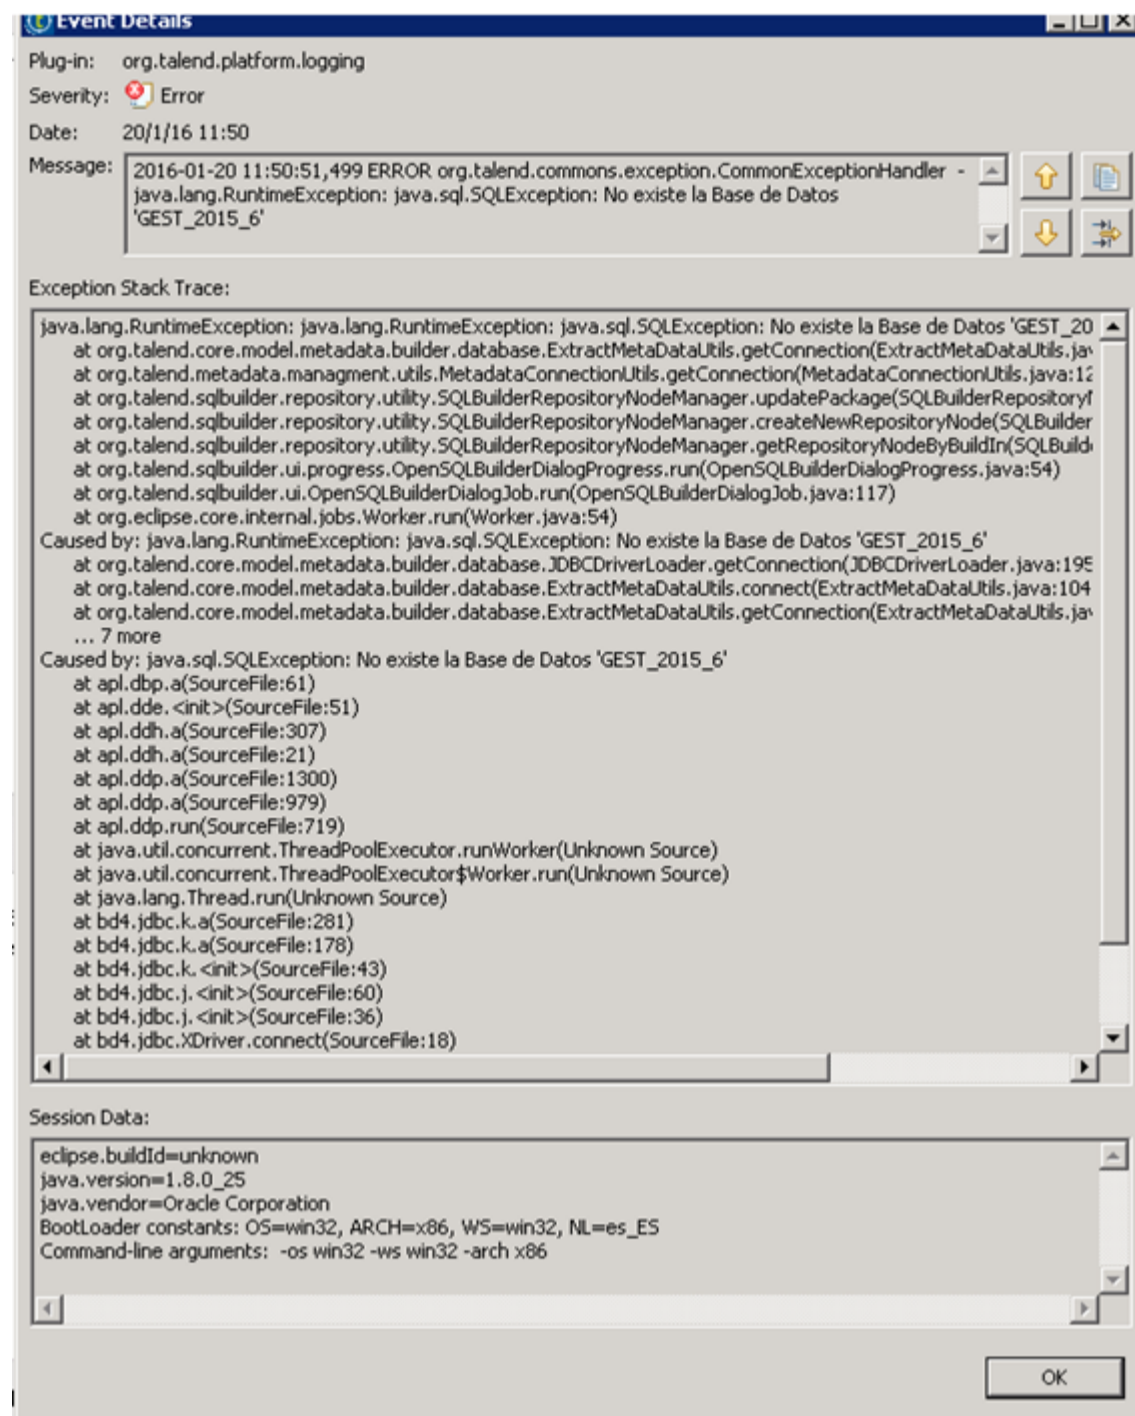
Event Details

Plug-in: org.talend.platform.logging
Severity: Error
Date: 20/1/16 11:50
Message: 2016-01-20 11:50:51,499 ERROR org.talend.commons.exception.CommonExceptionHandler - java.lang.RuntimeException: java.sql.SQLException: No existe la Base de Datos 'GEST_2015_6'

Exception Stack Trace:

java.lang.RuntimeException: java.lang.RuntimeException: java.sql.SQLException: No existe la Base de Datos 'GEST_20
at org.talend.core.model.metadata.builder.database.ExtractMetaDataUtils.getConnection(ExtractMetaDataUtils.ja
at org.talend.metadata.managment.utils.MetadataConnectionUtils.getConnection(MetadataConnectionUtils.java:12
at org.talend.sqlbuilder.repository.utility.SQLBuilderRepositoryNodeManager.updatePackage(SQLBuilderRepository
at org.talend.sqlbuilder.repository.utility.SQLBuilderRepositoryNodeManager.createNewRepositoryNode(SQLBuilder
at org.talend.sqlbuilder.repository.utility.SQLBuilderRepositoryNodeManager.getRepositoryNodeByBuildIn(SQLBuild
at org.talend.sqlbuilder.ui.progress.OpenSQLBuilderDialogProgress.run(OpenSQLBuilderDialogProgress.java:54)
at org.talend.sqlbuilder.ui.OpenSQLBuilderDialogJob.run(OpenSQLBuilderDialogJob.java:117)
at org.eclipse.core.internal.jobs.Worker.run(Worker.java:54)
Caused by: java.lang.RuntimeException: java.sql.SQLException: No existe la Base de Datos 'GEST_2015_6'
at org.talend.core.model.metadata.builder.database.JDBCDriverLoader.getConnection(JDBCDriverLoader.java:195
at org.talend.core.model.metadata.builder.database.ExtractMetaDataUtils.connect(ExtractMetaDataUtils.java:104
at org.talend.core.model.metadata.builder.database.ExtractMetaDataUtils.getConnection(ExtractMetaDataUtils.ja
... 7 more
Caused by: java.sql.SQLException: No existe la Base de Datos 'GEST_2015_6'
at apl.dbp.a(SourceFile:61)
at apl.dde.<init>(SourceFile:51)
at apl.ddh.a(SourceFile:307)
at apl.ddh.a(SourceFile:21)
at apl.ddp.a(SourceFile:1300)
at apl.ddp.a(SourceFile:979)
at apl.ddp.run(SourceFile:719)
at java.util.concurrent.ThreadPoolExecutor.runWorker(Unknown Source)
at java.util.concurrent.ThreadPoolExecutor$Worker.run(Unknown Source)
at java.lang.Thread.run(Unknown Source)
at bd4.jdbc.k.a(SourceFile:281)
at bd4.jdbc.k.a(SourceFile:178)
at bd4.jdbc.k.<init>(SourceFile:43)
at bd4.jdbc.j.<init>(SourceFile:60)
at bd4.jdbc.j.<init>(SourceFile:36)
at bd4.jdbc.XDriver.connect(SourceFile:18)

Session Data:

eclipse.buildId=unknown
java.version=1.8.0_25
java.vendor=Oracle Corporation
BootLoader constants: OS=win32, ARCH=x86, WS=win32, NL=es_ES
Command-line arguments: -os win32 -ws win32 -arch x86

OK